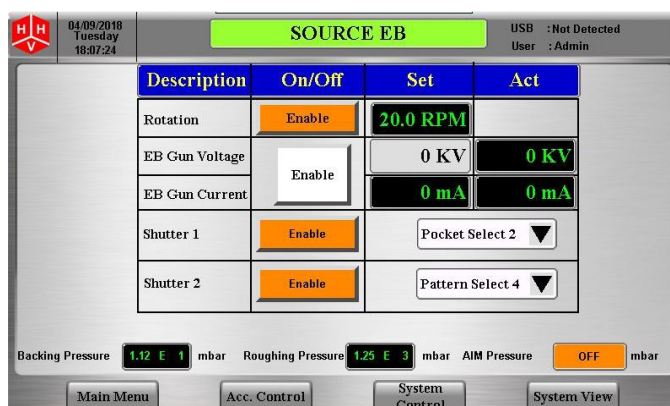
H H V

04/09/2018
Tuesday
18:07:24

SOURCE EB

USB : Not Detected
User : Admin

| Description | On/Off | Set | Act |
|---|---|---|---|
| Rotation | Enable | 20.0 RPM | |
| EB Gun Voltage | Enable | 0 KV | 0 KV |
| EB Gun Current | | 0 mA | 0 mA |
| Shutter 1 | Enable | Pocket Select 2 | |
| Shutter 2 | Enable | Pattern Select 4 | |

Backing Pressure 1.12 E 1 mbar Roughing Pressure 1.25 E 3 mbar AIM Pressure OFF mbar

Main Menu Acc. Control System Control System View